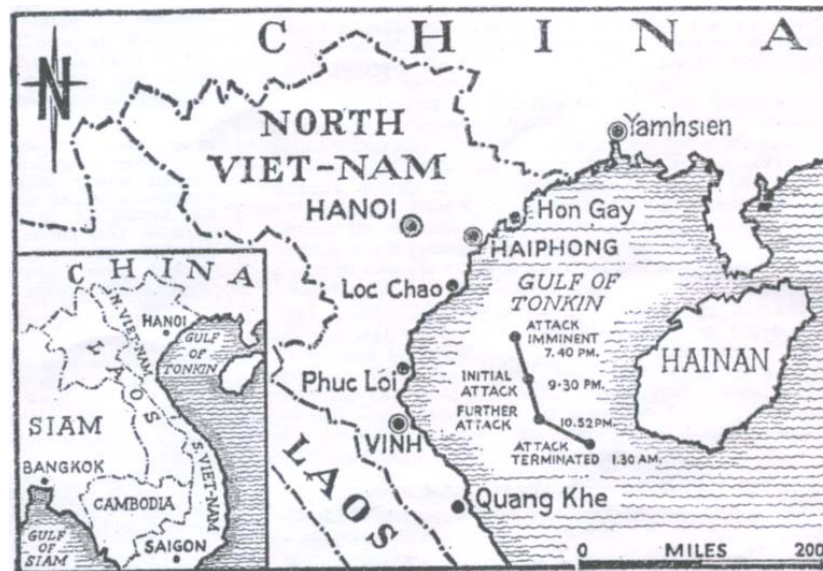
N

C H I N A

NORTH VIET-NAM

Yamhsien

HANOI

Hon Gay

HAIPHONG

Loc Chao

GULF OF TONKIN

ATTACK IMMINENT 7.40 PM.

INITIAL ATTACK 9.30 PM.

FURTHER ATTACK 10.52 PM.

ATTACK TERMINATED 1.30 AM.

HAINAN

Phuc Loi

VINH

LAOS

Quang Khe

0 MILES 200

CHINA

N. VIET-NAM

HANOI

GULF OF TONKIN

LAOS

SIAM

BANGKOK

CAMBODIA

S. VIET-NAM

SAIGON

GULF OF SIAM